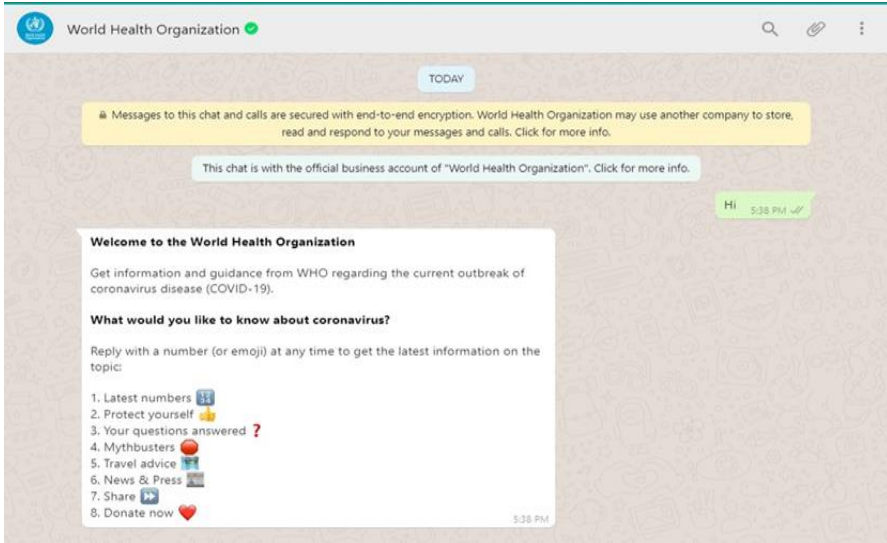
World Health Organization

TODAY

Messages to this chat and calls are secured with end-to-end encryption. World Health Organization may use another company to store, read and respond to your messages and calls. Click for more info.

This chat is with the official business account of "World Health Organization". Click for more info.

Hi 5:38 PM

Welcome to the World Health Organization

Get information and guidance from WHO regarding the current outbreak of coronavirus disease (COVID-19).

What would you like to know about coronavirus?

Reply with a number (or emoji) at any time to get the latest information on the topic:

1. Latest numbers 🔢
2. Protect yourself 👍
3. Your questions answered ❓
4. Mythbusters 🔴
5. Travel advice ✈️
6. News & Press 📰
7. Share ⏩
8. Donate now ❤️

5:38 PM